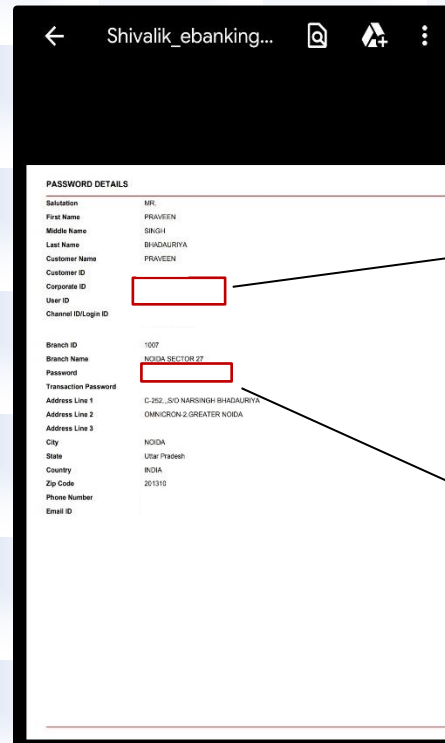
Shivalik_ebanking...

PASSWORD DETAILS

| | |
|---|---|
| Salutation | MR. |
| First Name | PRAVEEN |
| Middle Name | SINGH |
| Last Name | BHADAURIYA |
| Customer Name | PRAVEEN |
| Customer ID | |
| Corporate ID | |
| User ID | |
| Channel ID/Login ID | |
| Branch ID | 1007 |
| Branch Name | NOIDA SECTOR 27 |
| Password | |
| Transaction Password | |
| Address Line 1 | C-252,,S/O NARSINGH BHADAURIYA |
| Address Line 2 | OMNICRON-2,GREATER NOIDA |
| Address Line 3 | |
| City | NOIDA |
| State | Uttar Pradesh |
| Country | INDIA |
| Zip Code | 201310 |
| Phone Number | |
| Email ID | |